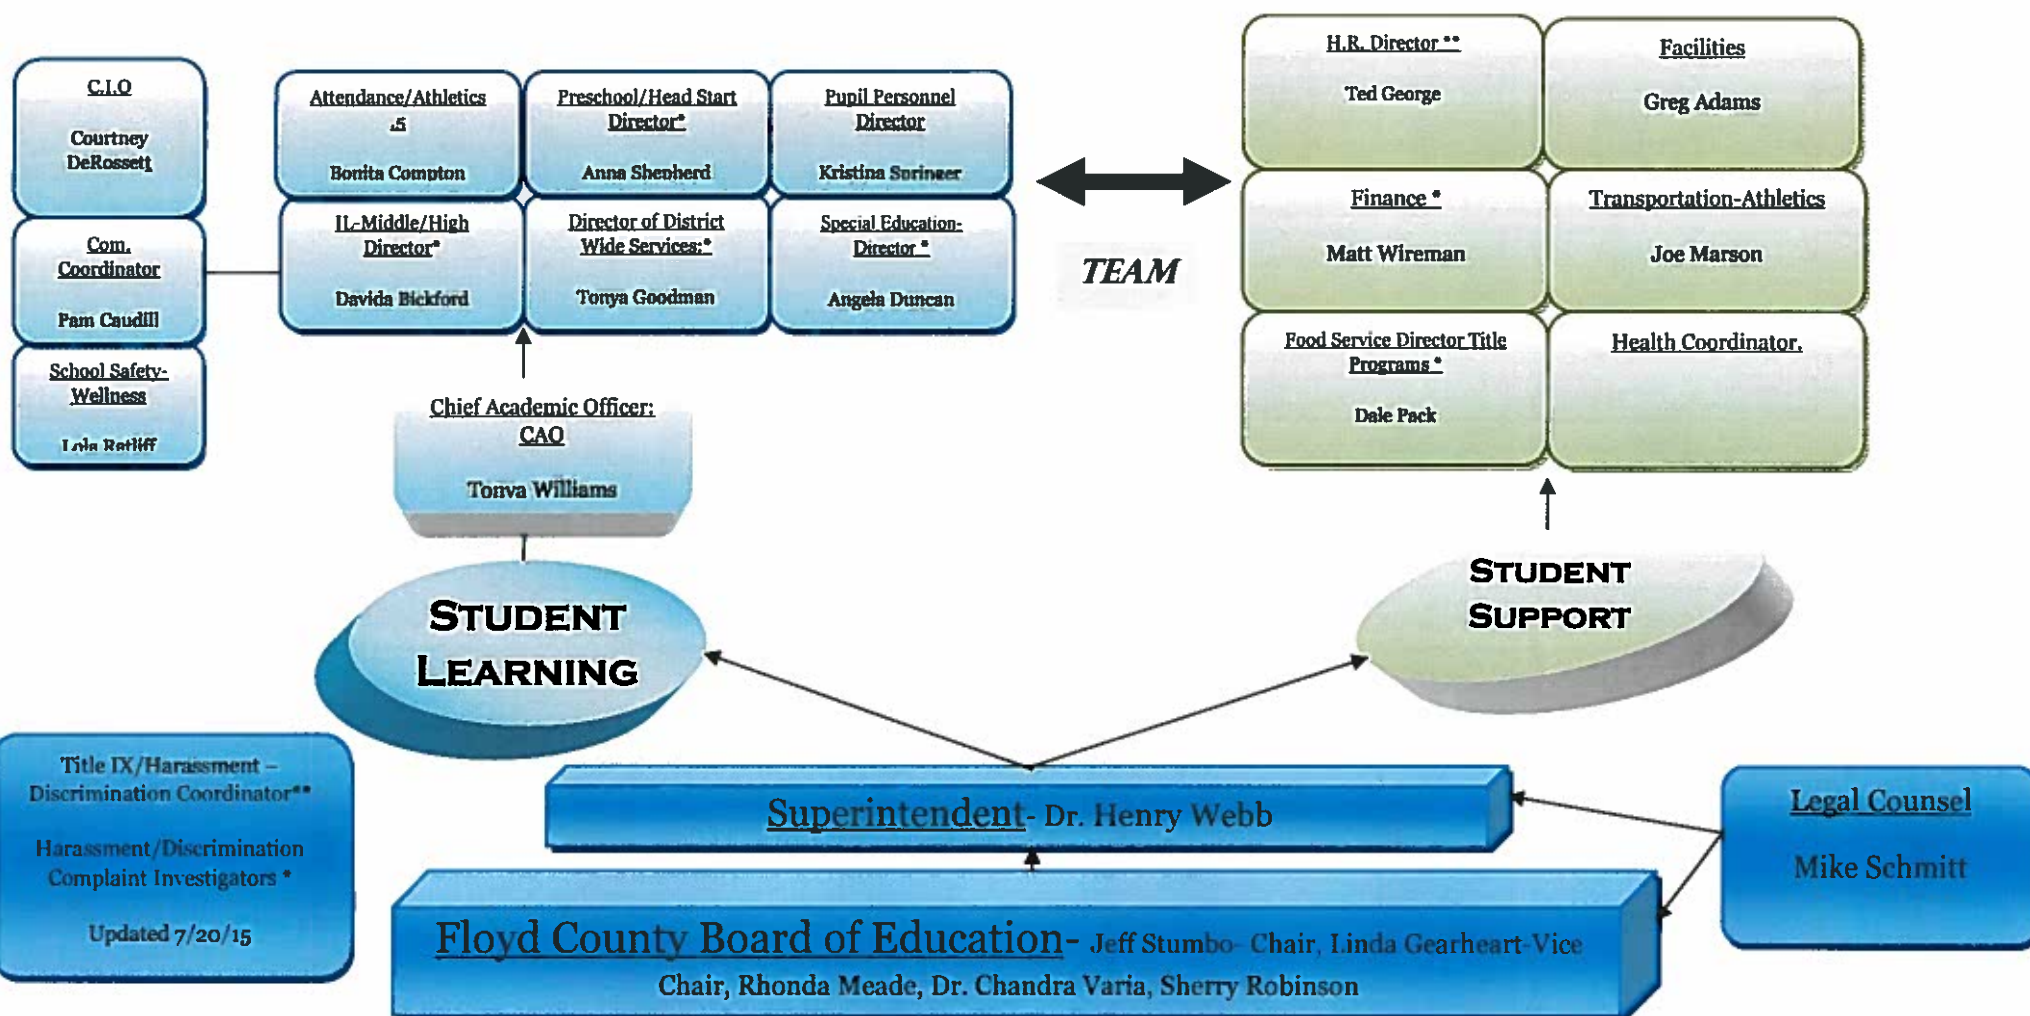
C.I.O

Courtney DeRossett

Com. Coordinator

Pam Caudill

School Safety-Wellness

Lola Ratliff

Attendance/Athletics .5

Bonita Compton

Preschool/Head Start Director*

Anna Shepherd

Pupil Personnel Director

Kristina Springer

IL-Middle/High Director*

Davida Bickford

Director of District Wide Services:*

Tonya Goodman

Special Education-Director *

Angela Duncan

TEAM

H.R. Director **

Ted George

Facilities

Greg Adams

Finance *

Matt Wireman

Transportation-Athletics

Joe Marson

Food Service Director Title Programs *

Dale Pack

Health Coordinator,

Chief Academic Officer: CAO

Tonya Williams

Student Learning

Student Support

Title IX/Harassment – Discrimination Coordinator**

Harassment/Discrimination Complaint Investigators *

Updated 7/20/15

Superintendent- Dr. Henry Webb

Legal Counsel

Mike Schmitt

Floyd County Board of Education- Jeff Stumbo- Chair, Linda Gearheart-Vice Chair, Rhonda Meade, Dr. Chandra Varia, Sherry Robinson